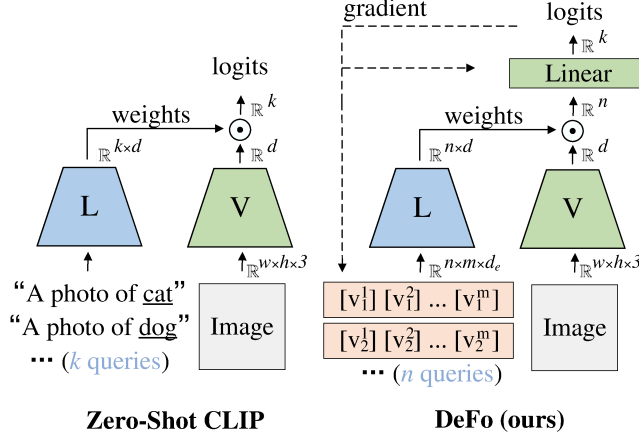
logits

$\mathbb{R}^k$

weights

$\mathbb{R}^{k\times d}$

$\mathbb{R}^d$

L

V

$\mathbb{R}^{w\times h\times 3}$

"A photo of cat"

"A photo of dog"

··· ($k$ queries)

Image

Zero-Shot CLIP

gradient

logits

$\mathbb{R}^k$

Linear

$\mathbb{R}^n$

weights

$\mathbb{R}^{n\times d}$

$\mathbb{R}^d$

L

V

$\mathbb{R}^{n\times m\times d_e}$

$\mathbb{R}^{w\times h\times 3}$

$[v_1^1]$ $[v_1^2]$ ... $[v_1^m]$

$[v_2^1]$ $[v_2^2]$ ... $[v_2^m]$

··· ($n$ queries)

Image

DeFo (ours)